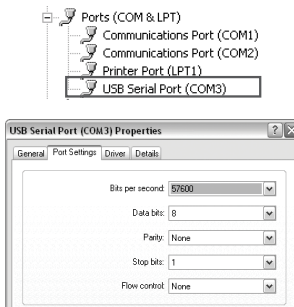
Ports (COM & LPT)
Communications Port (COM1)
Communications Port (COM2)
Printer Port (LPT1)
USB Serial Port (COM3)

USB Serial Port (COM3) Properties
?
General | Port Settings | Driver | Details

Bits per second: 57600
Data bits: 8
Parity: None
Stop bits: 1
Flow control: None